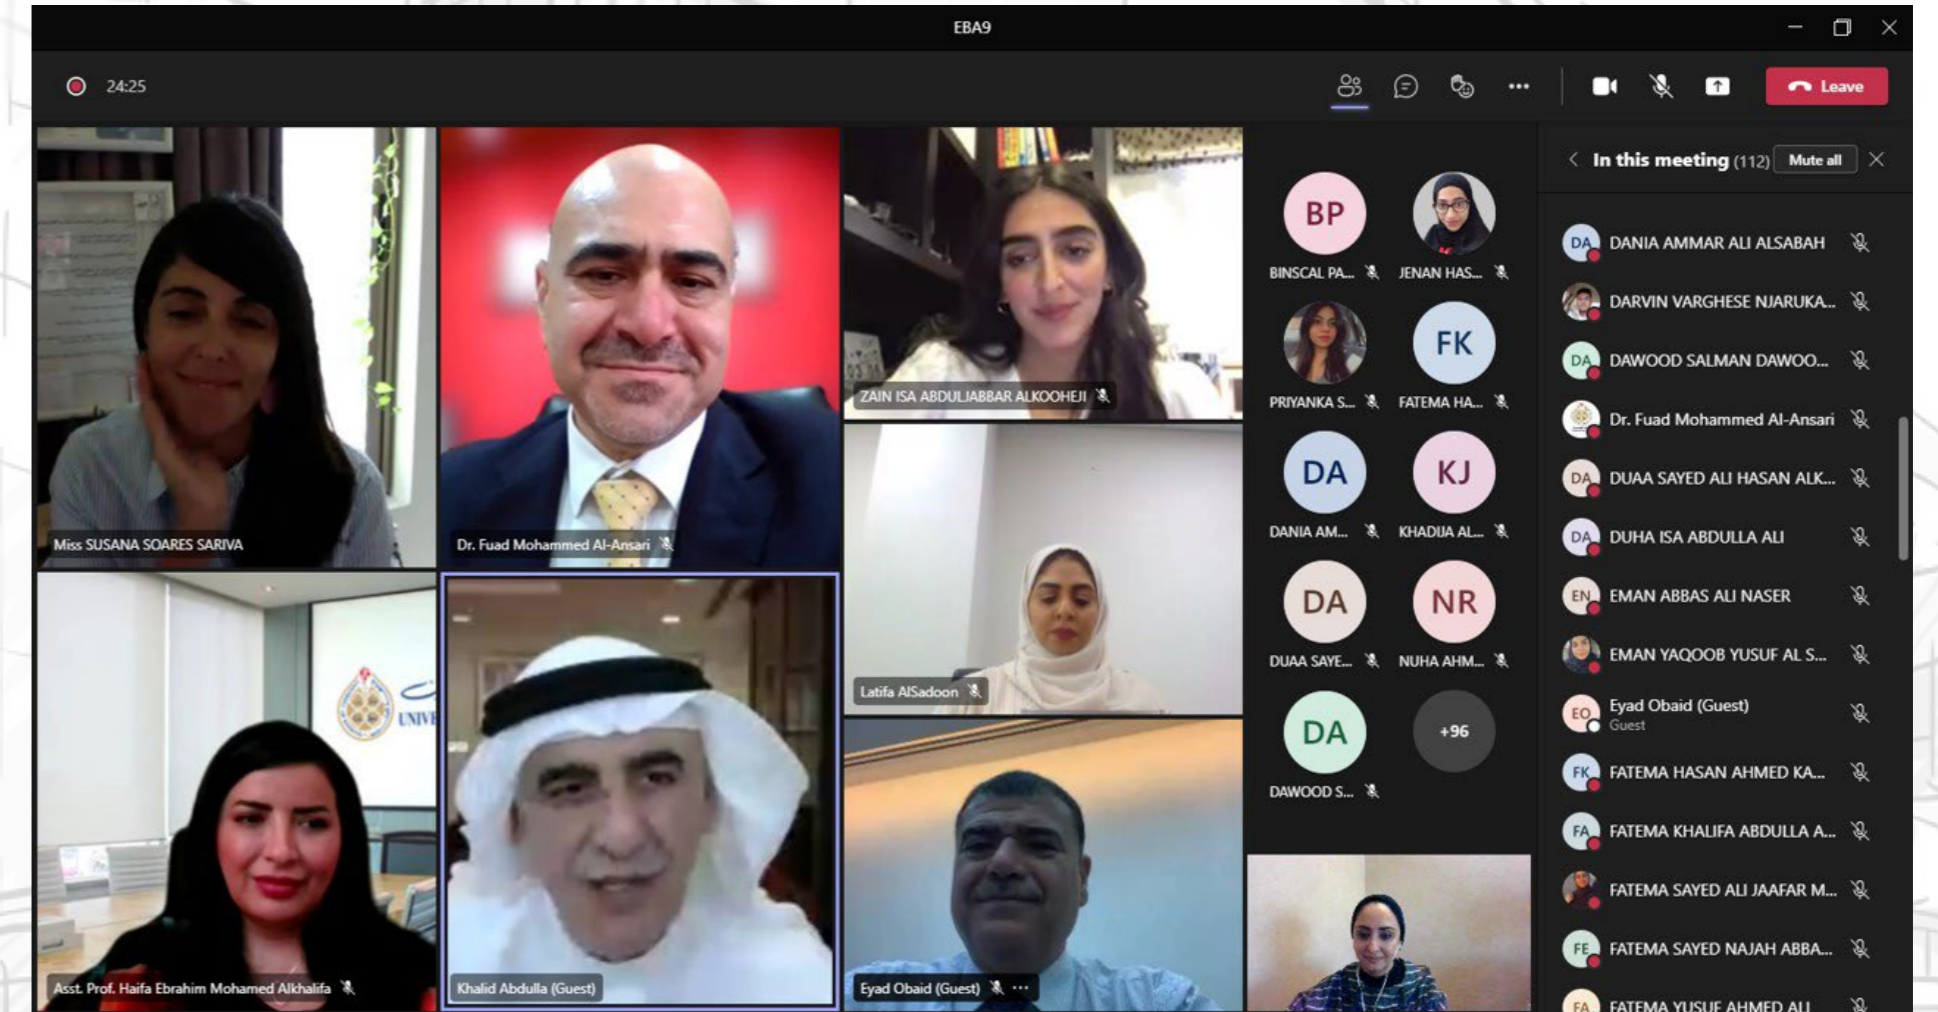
EBA9

24:25

Leave

Miss SUSANA SOARES SARIVA

Dr. Fuad Mohammed Al-Ansari

ZAIN ISA ABDULJABBAR ALKOOHEJI

Latifa AlSadoon

UNIVE

Asst. Prof. Haifa Ebrahim Mohamed Alkhalifa

Khalid Abdulla (Guest)

Eyad Obaid (Guest)

BP
BINSCAL PA...

JENAN HAS...

PRIYANKA S...

FK
FATEMA HA...

DA
DANIA AM...

KJ
KHADIJA AL...

DA
DUAA SAYE...

NR
NUHA AHM...

DA
DAWOOD S...

+96

In this meeting (112)
Mute all

DA DANIA AMMAR ALI ALSABAH
DARVIN VARGHESE NJARUKA...
DA DAWOOD SALMAN DAWOO...
Dr. Fuad Mohammed Al-Ansari
DA DUAA SAYED ALI HASAN ALK...
DA DUHA ISA ABDULLA ALI
EN EMAN ABBAS ALI NASER
EMAN YAQOOB YUSUF AL S...
EO Eyad Obaid (Guest)
Guest
FK FATEMA HASAN AHMED KA...
FA FATEMA KHALIFA ABDULLA A...
FATEMA SAYED ALI JAAFAR M...
FE FATEMA SAYED NAJAH ABBA...
FA FATEMA YUSUF AHMED ALI